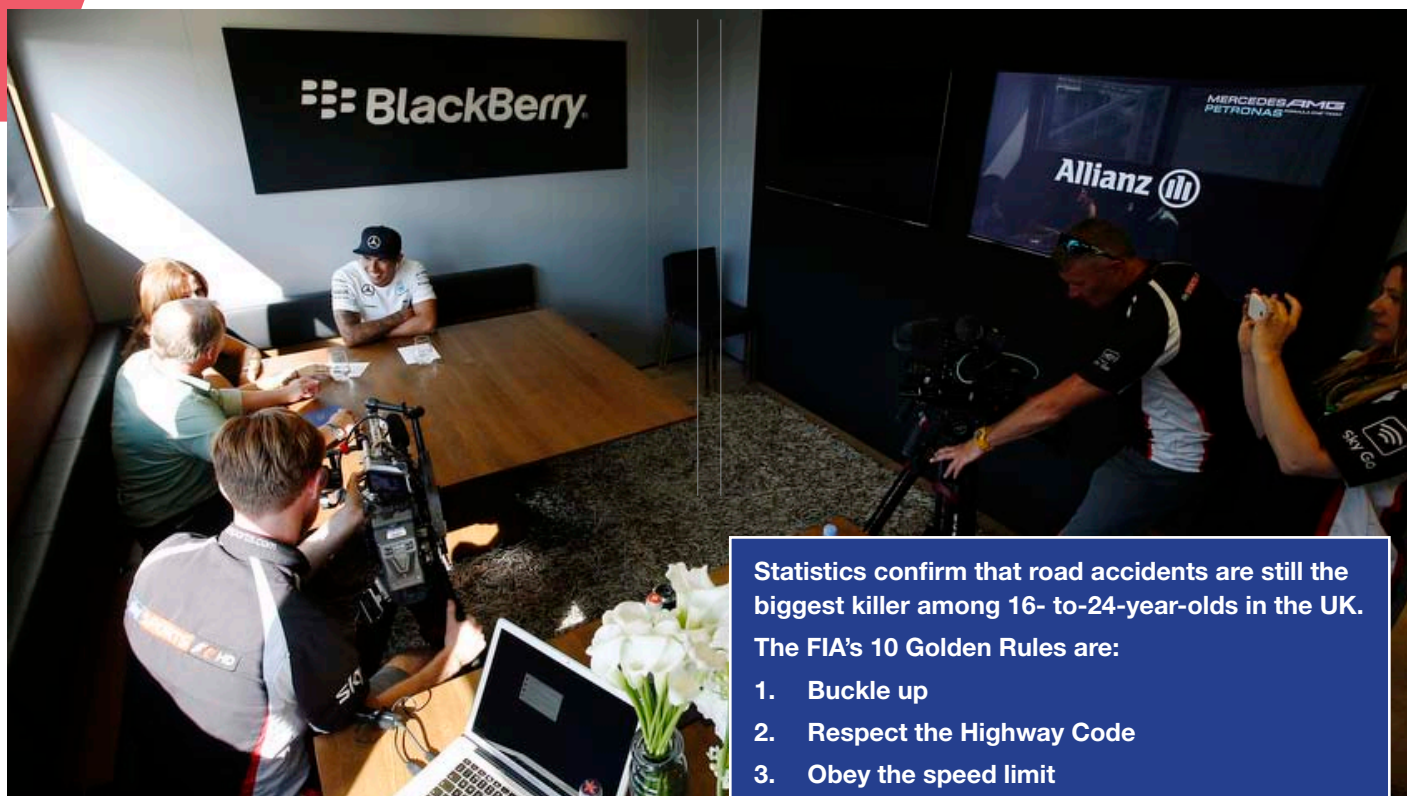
BlackBerry

MERCEDES AMG PETRONAS

Allianz

Sky Go

SKY SPORTS F1 HD

Statistics confirm that road accidents are still the biggest killer among 16- to-24-year-olds in the UK.

The FIA's 10 Golden Rules are:

1. Buckle up

2. Respect the Highway Code

3. Obey the speed limit